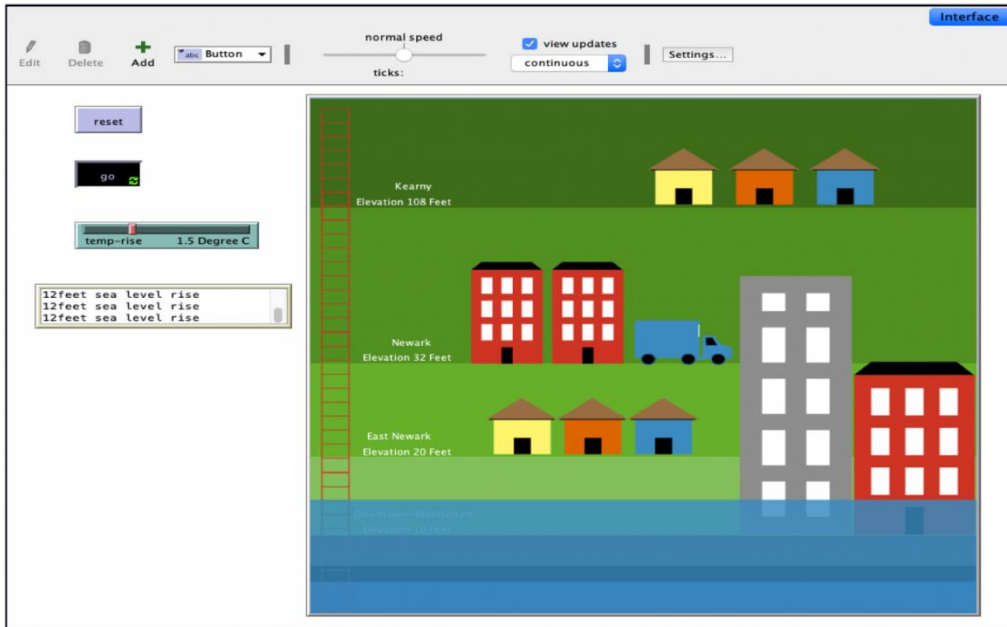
Interface

Edit Delete Add Button

normal speed

ticks:

view updates

continuous

Settings...

reset

go

temp-rise 1.5 Degree C

12feet sea level rise
12feet sea level rise
12feet sea level rise

Kearny
Elevation 108 Feet

Newark
Elevation 32 Feet

East Newark
Elevation 20 Feet

Downtown Manhattan
Elevation 10 Feet